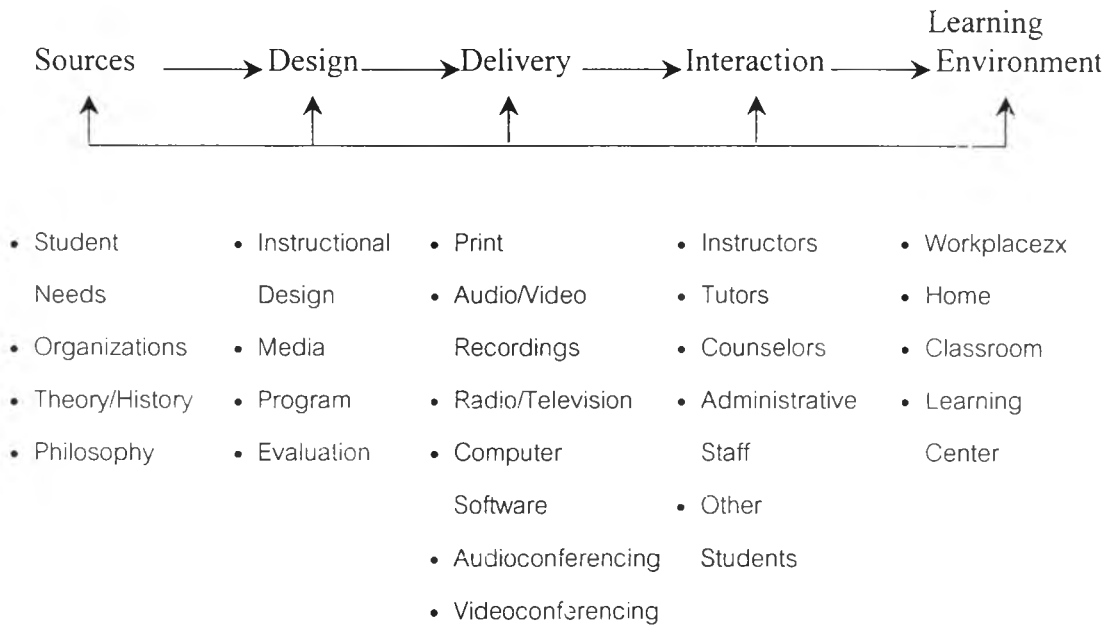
Sources → Design → Delivery → Interaction → Learning Environment

- Student Needs
- Organizations
- Theory/History
- Philosophy

- Instructional Design
- Media
- Program
- Evaluation

- Print
- Audio/Video Recordings
- Radio/Television
- Computer Software
- Audioconferencing
- Videoconferencing

- Instructors
- Tutors
- Counselors
- Administrative Staff
- Other Students

- Workplacezx
- Home
- Classroom
- Learning Center